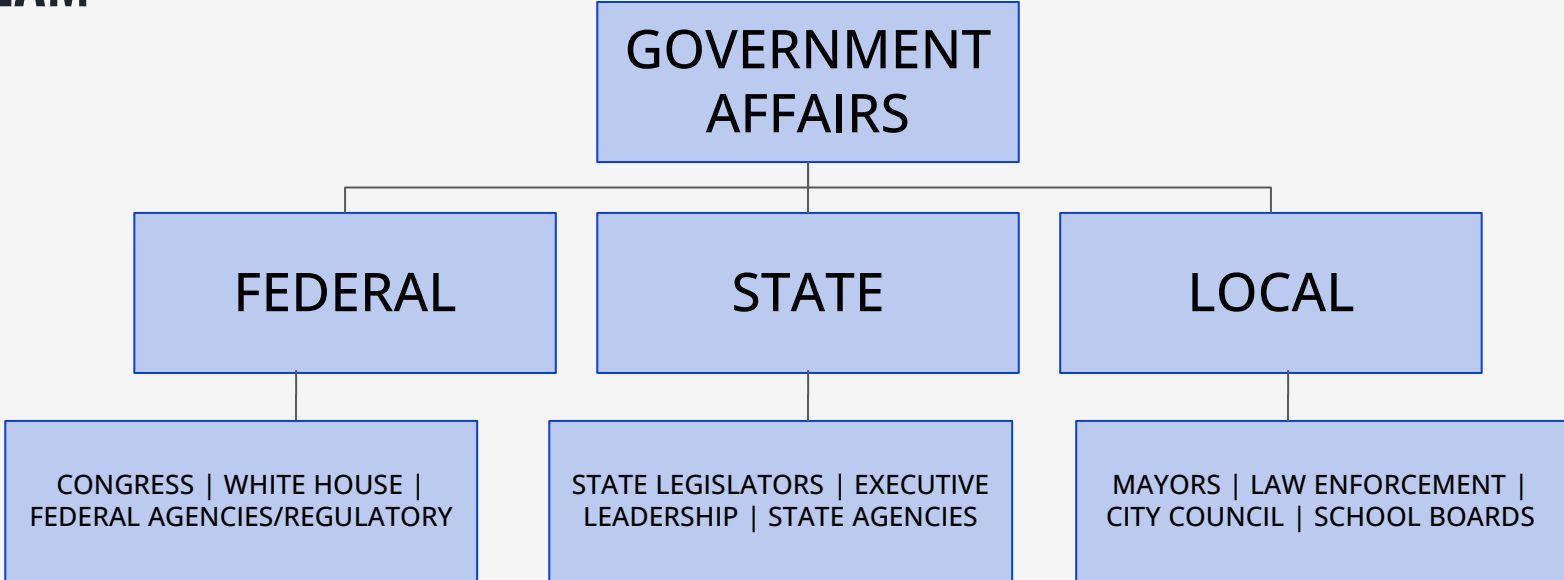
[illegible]AM

GOVERNMENT AFFAIRS

FEDERAL

STATE

LOCAL

CONGRESS | WHITE HOUSE | FEDERAL AGENCIES/REGULATORY

STATE LEGISLATORS | EXECUTIVE LEADERSHIP | STATE AGENCIES

MAYORS | LAW ENFORCEMENT | CITY COUNCIL | SCHOOL BOARDS